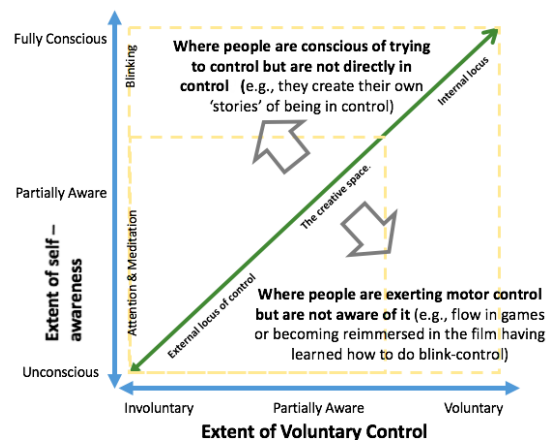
Fully Conscious

Partially Aware

Unconscious

Extent of self – awareness

Blinking

Attention & Meditation

Where people are conscious of trying to control but are not directly in control (e.g., they create their own 'stories' of being in control)

Internal locus

The creative space.

External locus of control

Where people are exerting motor control but are not aware of it (e.g., flow in games or becoming reimmersed in the film having learned how to do blink-control)

Involuntary

Partially Aware

Voluntary

Extent of Voluntary Control